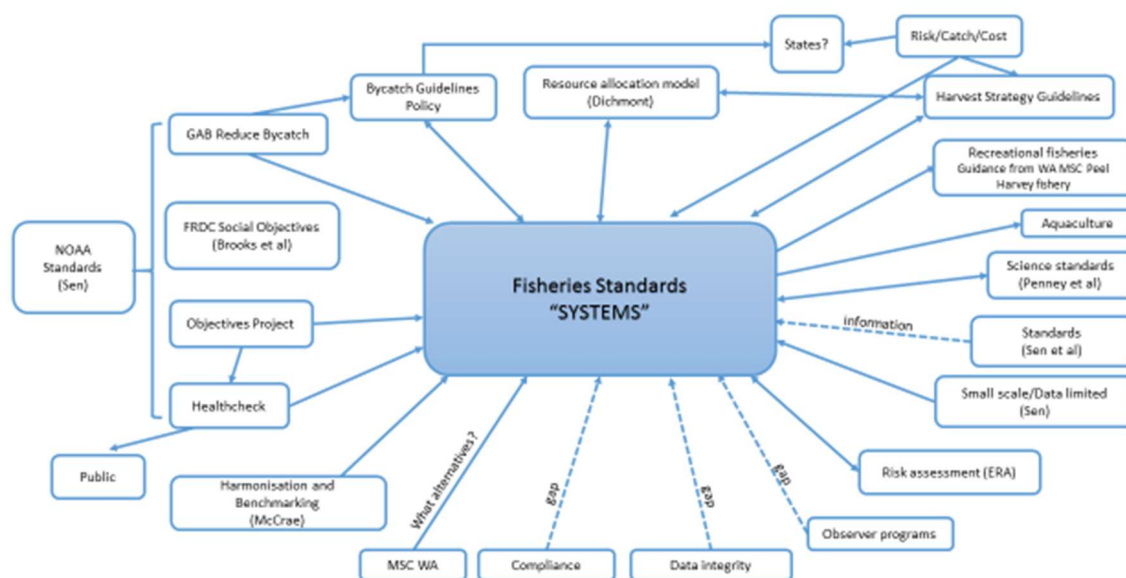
States?

Risk/Catch/Cost

Bycatch Guidelines Policy

Resource allocation model (Dichmont)

Harvest Strategy Guidelines

GAB Reduce Bycatch

Recreational fisheries Guidance from WA MSC Peel Harvey fishery

FRDC Social Objectives (Brooks et al)

NOAA Standards (Sen)

Aquaculture

Fisheries Standards "SYSTEMS"

Science standards (Penney et al)

Objectives Project

information

Standards (Sen et al)

Healthcheck

Small scale/Data limited (Sen)

Public

Harmonisation and Benchmarking (McCrae)

What alternatives?

gap

gap

gap

Risk assessment (ERA)

Observer programs

MSC WA

Compliance

Data integrity